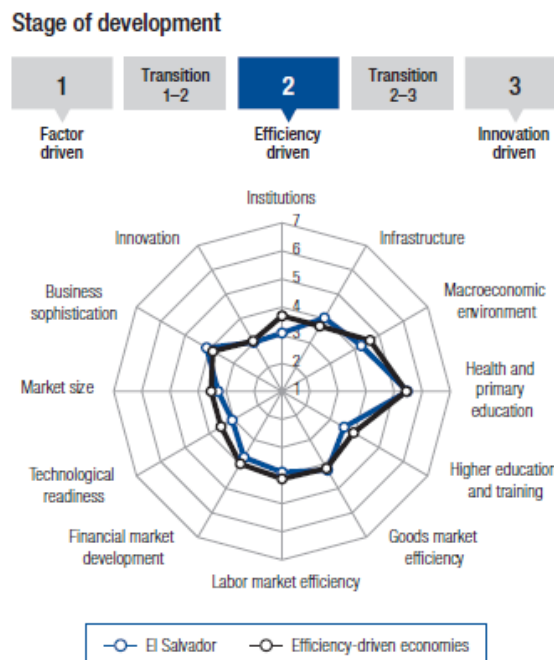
Stage of development

1

Transition 1–2

2

Transition 2–3

3

Factor driven

Efficiency driven

Innovation driven

Institutions

7

6

5

4

3

2

1

Infrastructure

Macroeconomic environment

Health and primary education

Higher education and training

Goods market efficiency

Labor market efficiency

Financial market development

Technological readiness

Market size

Business sophistication

Innovation

El Salvador

Efficiency-driven economies